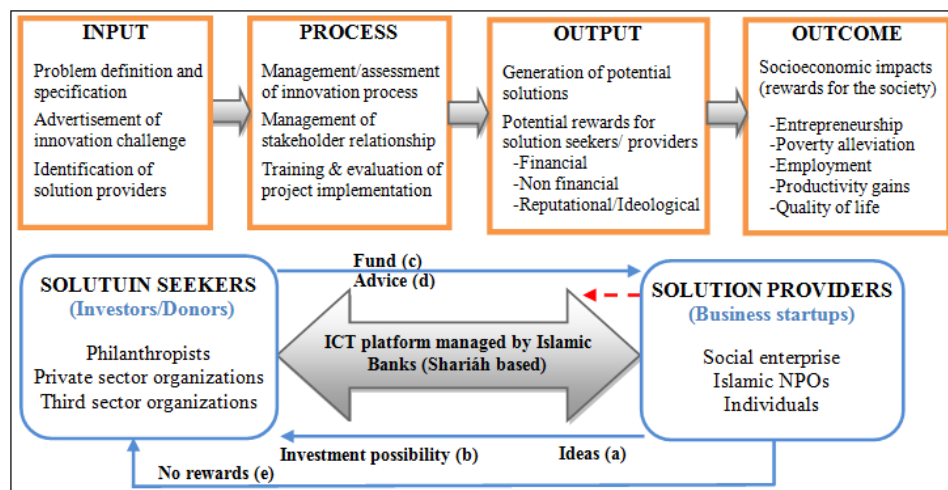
INPUT

Problem definition and specification

Advertisement of innovation challenge

Identification of solution providers

PROCESS

Management/assessment of innovation process

Management of stakeholder relationship

Training & evaluation of project implementation

OUTPUT

Generation of potential solutions

Potential rewards for solution seekers/ providers
-Financial
-Non financial
-Reputational/Ideological

OUTCOME

Socioeconomic impacts (rewards for the society)

-Entrepreneurship
-Poverty alleviation
-Employment
-Productivity gains
-Quality of life

SOLUTUIN SEEKERS
(Investors/Donors)

Philanthropists
Private sector organizations
Third sector organizations

Fund (c)
Advice (d)

ICT platform managed by Islamic Banks (Shariâh based)

SOLUTION PROVIDERS
(Business startups)

Social enterprise
Islamic NPOs
Individuals

Investment possibility (b)

Ideas (a)

No rewards (e)